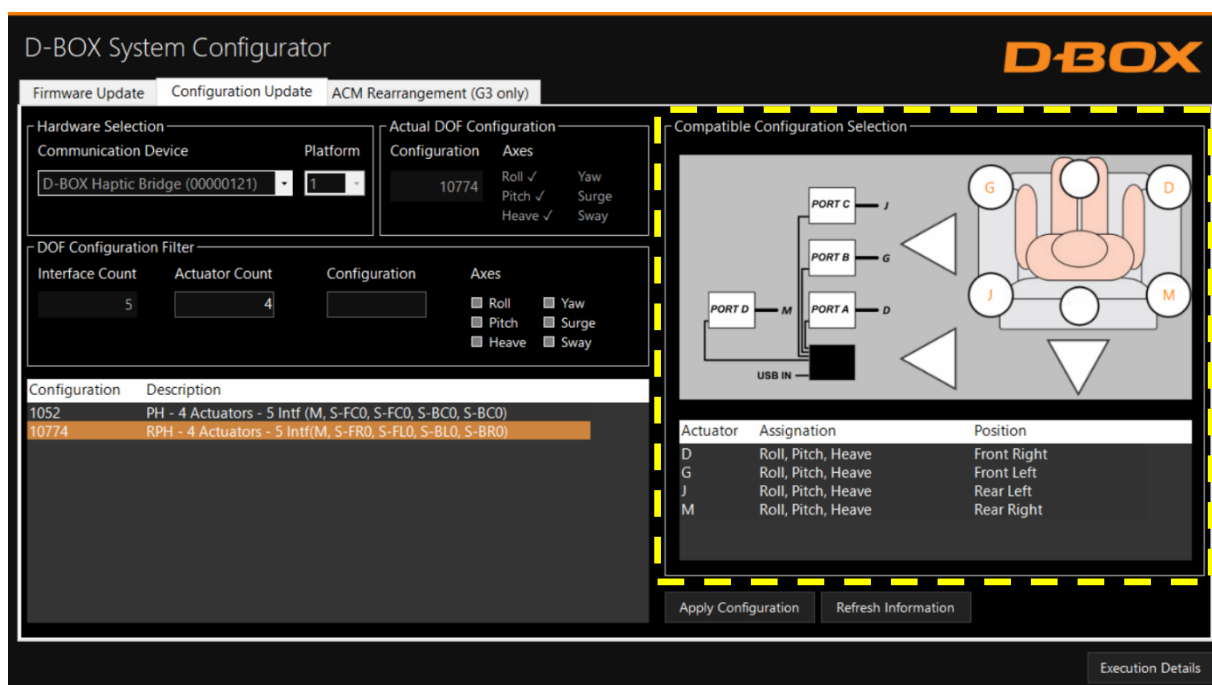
D-BOX System Configurator

D-BOX

Firmware Update | Configuration Update | ACM Rearrangement (G3 only)

Hardware Selection
Communication Device
Platform
D-BOX Haptic Bridge (00000121)
1

Actual DOF Configuration
Configuration
Axes
10774
Roll ✓
Pitch ✓
Heave ✓
Yaw
Surge
Sway

DOF Configuration Filter
Interface Count
Actuator Count
Configuration
Axes
5
4
Roll
Pitch
Heave
Yaw
Surge
Sway

| Configuration | Description |
|---|---|
| 1052 | PH - 4 Actuators - 5 Intf (M, S-FC0, S-FC0, S-BC0, S-BC0) |
| 10774 | RPH - 4 Actuators - 5 Intf(M, S-FR0, S-FL0, S-BL0, S-BR0) |

Compatible Configuration Selection

PORT C — J
PORT B — G
PORT D — M
PORT A — D
USB IN

G
D
J
M

| Actuator | Assignation | Position |
|---|---|---|
| D | Roll, Pitch, Heave | Front Right |
| G | Roll, Pitch, Heave | Front Left |
| J | Roll, Pitch, Heave | Rear Left |
| M | Roll, Pitch, Heave | Rear Right |

Apply Configuration
Refresh Information

Execution Details